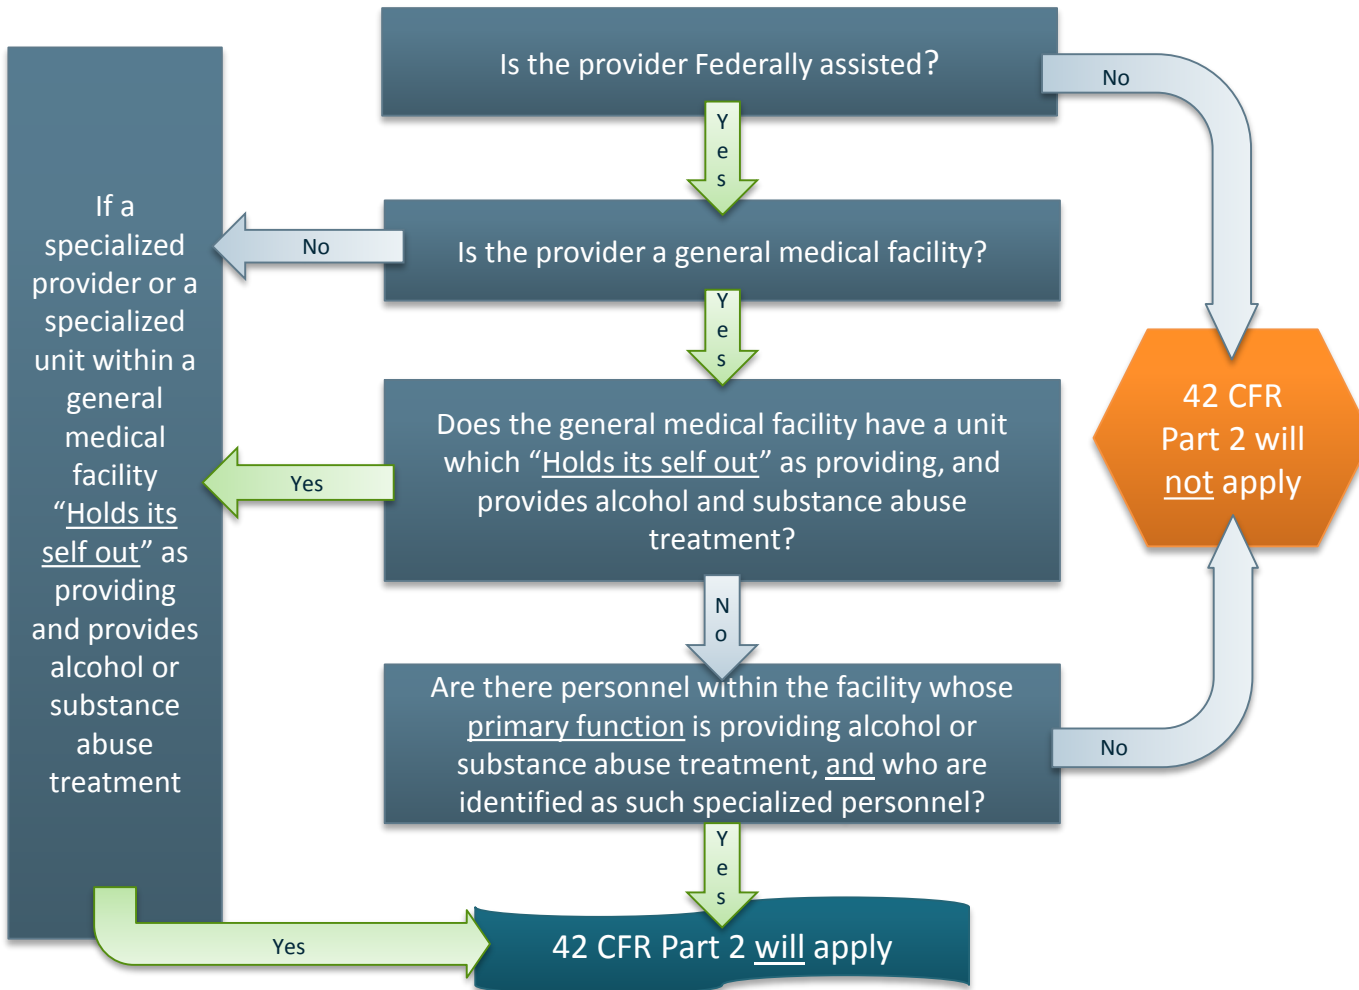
Is the provider Federally assisted?

No

Yes

If a specialized provider or a specialized unit within a general medical facility “Holds its self out” as providing and provides alcohol or substance abuse treatment

No

Is the provider a general medical facility?

Yes

42 CFR Part 2 will not apply

Does the general medical facility have a unit which “Holds its self out” as providing, and provides alcohol and substance abuse treatment?

Yes

No

Are there personnel within the facility whose primary function is providing alcohol or substance abuse treatment, and who are identified as such specialized personnel?

No

Yes

Yes

42 CFR Part 2 will apply